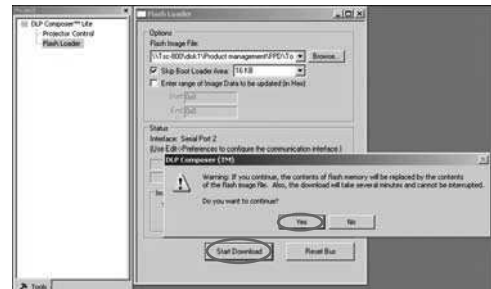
DLP Composer™ Lite
Projector Control
Flash Loader

Flash Loader

Options
Flash Image File
\\Tsc-800\disk1\Product management\PPD\To
Browse...
Skip Boot Loader Area 16 KB
Enter range of Image Data to be updated (in Hex)
Start 0x0
End 0x0

Status
Interface: Serial Port 2
(Use Edit->Preferences to configure the communication interface.)

DLP Composer (TM)
Warning: If you continue, the contents of flash memory will be replaced by the contents of the flash image file. Also, the download will take several minutes and cannot be interrupted.
Do you want to continue?
Yes
No

Start Download
Reset Bus

Tools